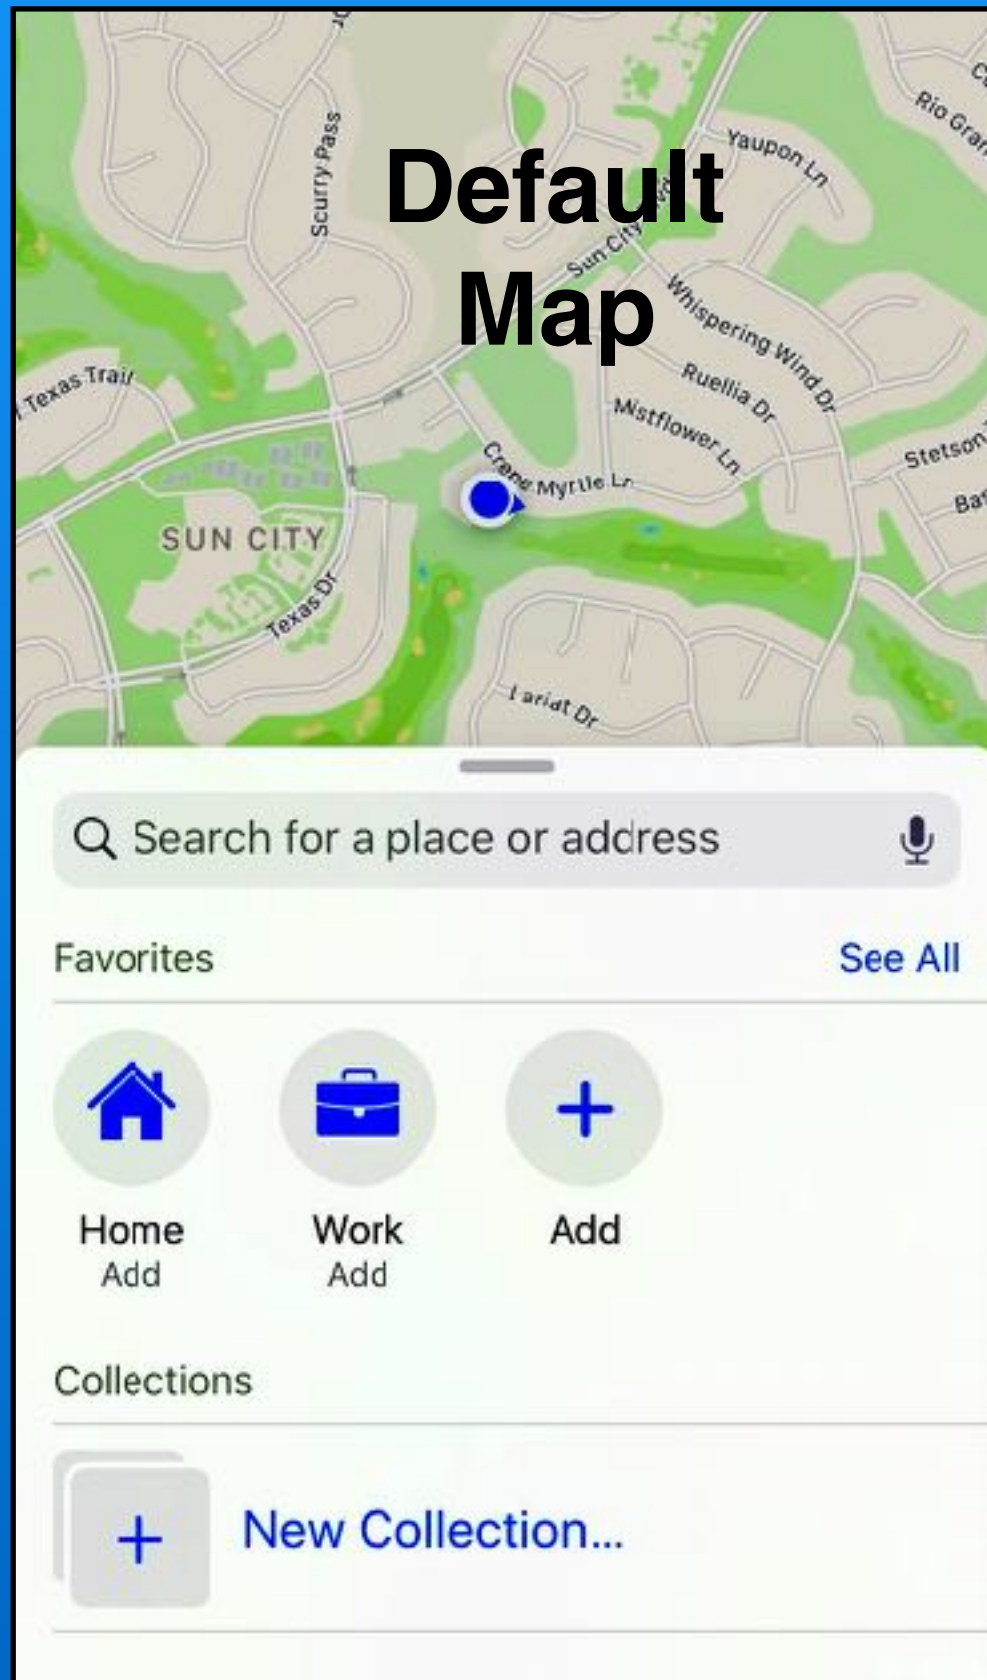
Default Map

Scurry Pass
Yaupon Ln
Rio Gra
Sun City
Whispering Wind Dr
Ruellia Dr
Mistflower Ln
Texas Trail
Crape Myrtle Ln
Stetson
Ba
SUN CITY
Texas Dr
Lariat Dr

Search for a place or address

Favorites
See All

Home
Add

Work
Add

Add

Collections

New Collection...